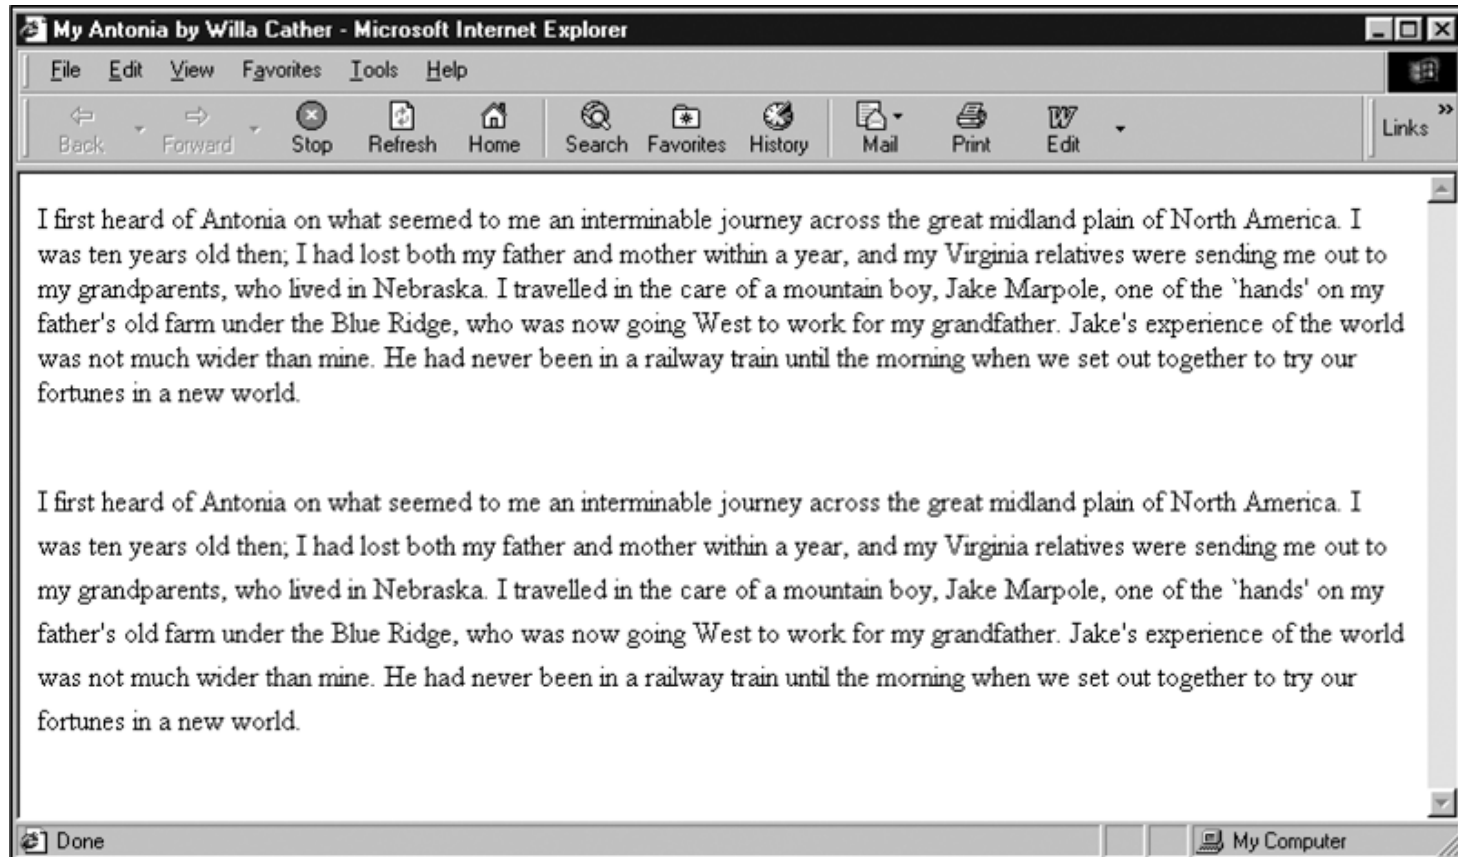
My Antonia by Willa Cather - Microsoft Internet Explorer

File Edit View Favorites Tools Help

Back Forward Stop Refresh Home Search Favorites History Mail Print Edit Links

I first heard of Antonia on what seemed to me an interminable journey across the great midland plain of North America. I was ten years old then; I had lost both my father and mother within a year, and my Virginia relatives were sending me out to my grandparents, who lived in Nebraska. I travelled in the care of a mountain boy, Jake Marpole, one of the `hands' on my father's old farm under the Blue Ridge, who was now going West to work for my grandfather. Jake's experience of the world was not much wider than mine. He had never been in a railway train until the morning when we set out together to try our fortunes in a new world.

I first heard of Antonia on what seemed to me an interminable journey across the great midland plain of North America. I was ten years old then; I had lost both my father and mother within a year, and my Virginia relatives were sending me out to my grandparents, who lived in Nebraska. I travelled in the care of a mountain boy, Jake Marpole, one of the `hands' on my father's old farm under the Blue Ridge, who was now going West to work for my grandfather. Jake's experience of the world was not much wider than mine. He had never been in a railway train until the morning when we set out together to try our fortunes in a new world.

Done

My Computer